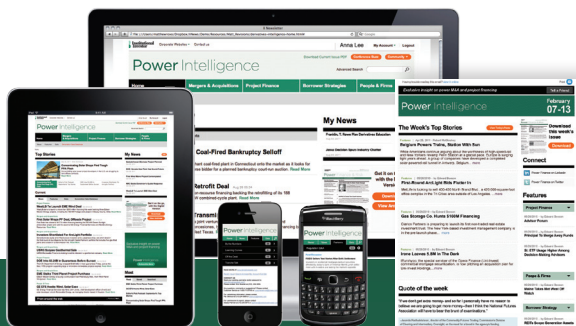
Power Intelligence

Anna Lee | My Account | Logout

Home | Mergers & Acquisitions | Project Finance | Borrower Strategies | People & Firms

Power Intelligence

Top Stories

My News

Coal-Fired Bankruptcy Selloff

Retrofit Deal

Transmi

Power Intelligence

Power Intelligence

Exclusive insight on power M&A and project financing

February 07-13

The Week's Top Stories

Bergesen Powers Trains, Station With Sun

First-Round Anti Iglet Wide Paster In

Gas Strategy Co. Raises $100M Financing

Irene Loosen 5.8M In The Dark

Quote of the week

Download this week's issue

Download

Connect

Features

Project Finance

Mergers & Acquisitions

People & Firms

Borrower Strategy

Read More